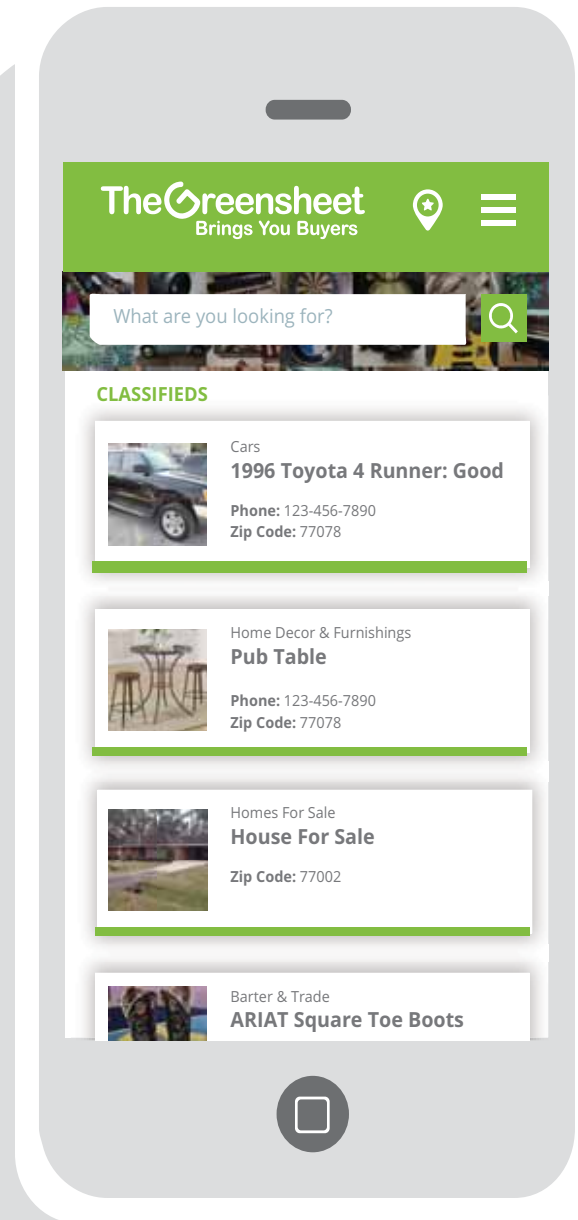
TheGreensheet
Brings You Buyers

What are you looking for?

CLASSIFIEDS

Cars
1996 Toyota 4 Runner: Good
Phone: 123-456-7890
Zip Code: 77078

Home Decor & Furnishings
Pub Table
Phone: 123-456-7890
Zip Code: 77078

Homes For Sale
House For Sale
Zip Code: 77002

Barter & Trade
ARIAT Square Toe Boots